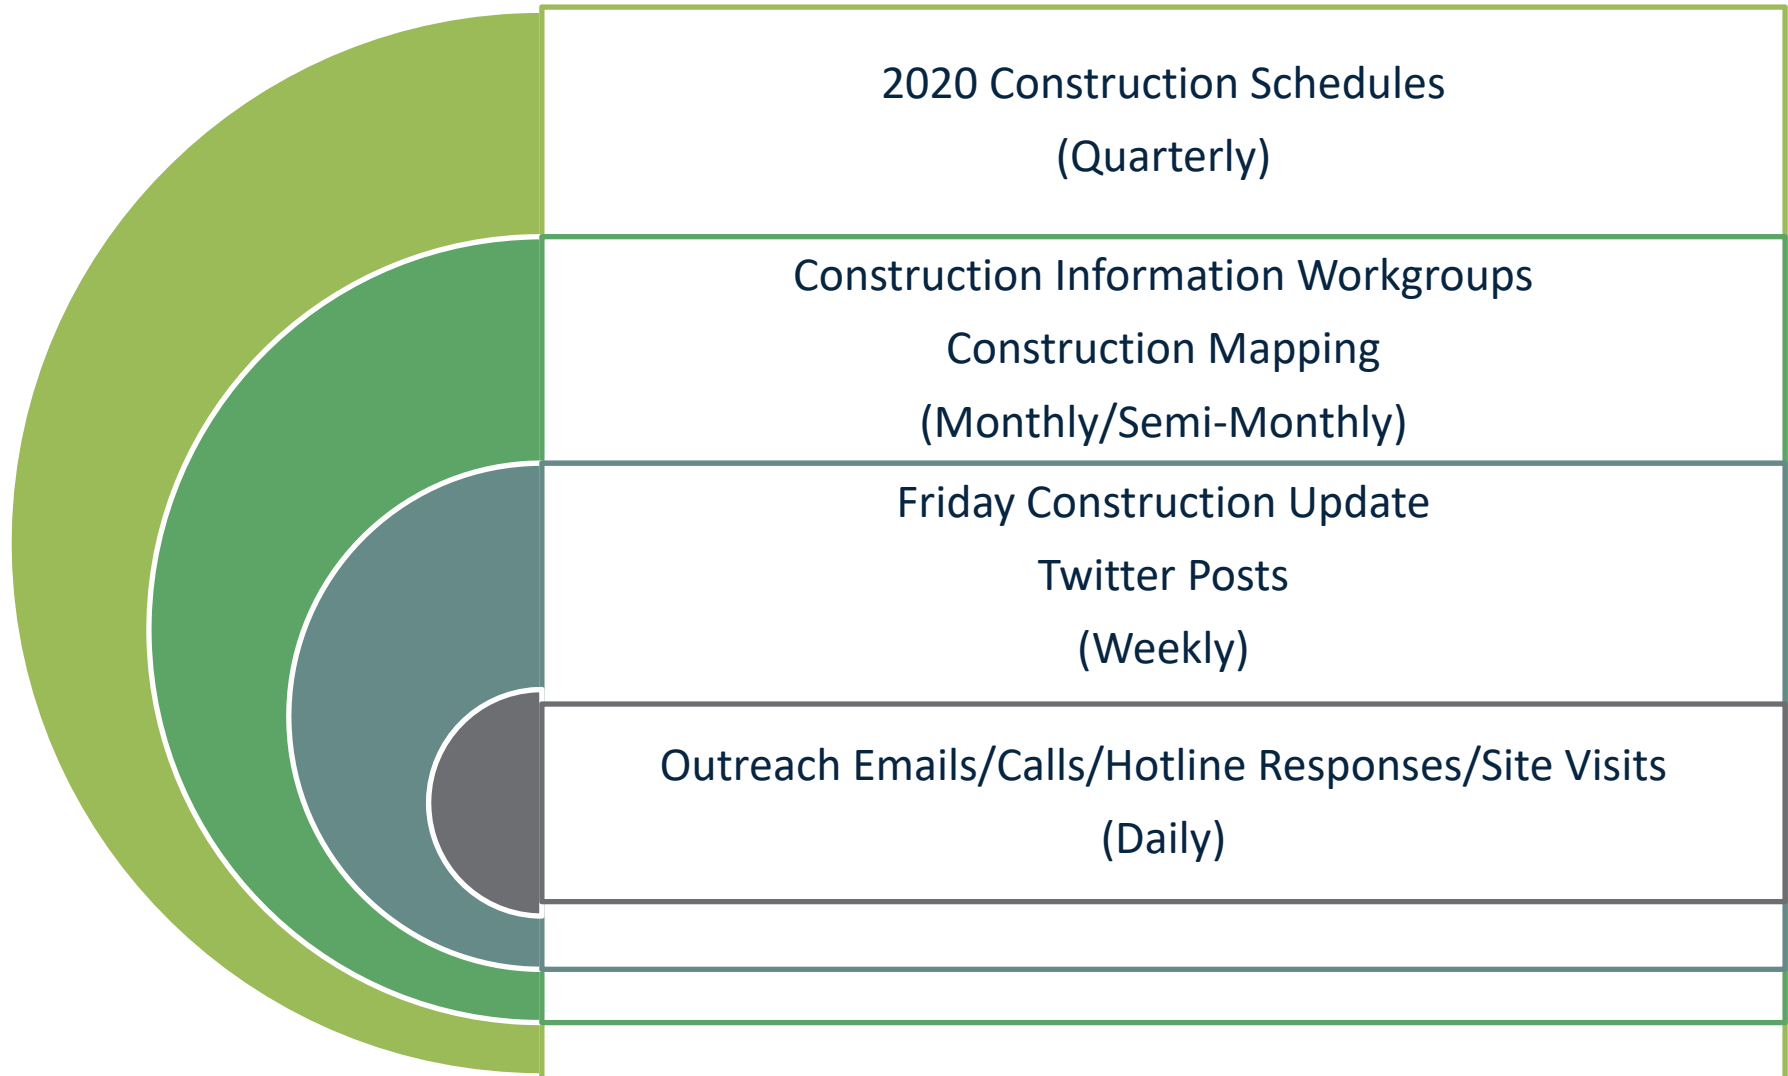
2020 Construction Schedules
(Quarterly)

Construction Information Workgroups
Construction Mapping
(Monthly/Semi-Monthly)

Friday Construction Update
Twitter Posts
(Weekly)

Outreach Emails/Calls/Hotline Responses/Site Visits
(Daily)